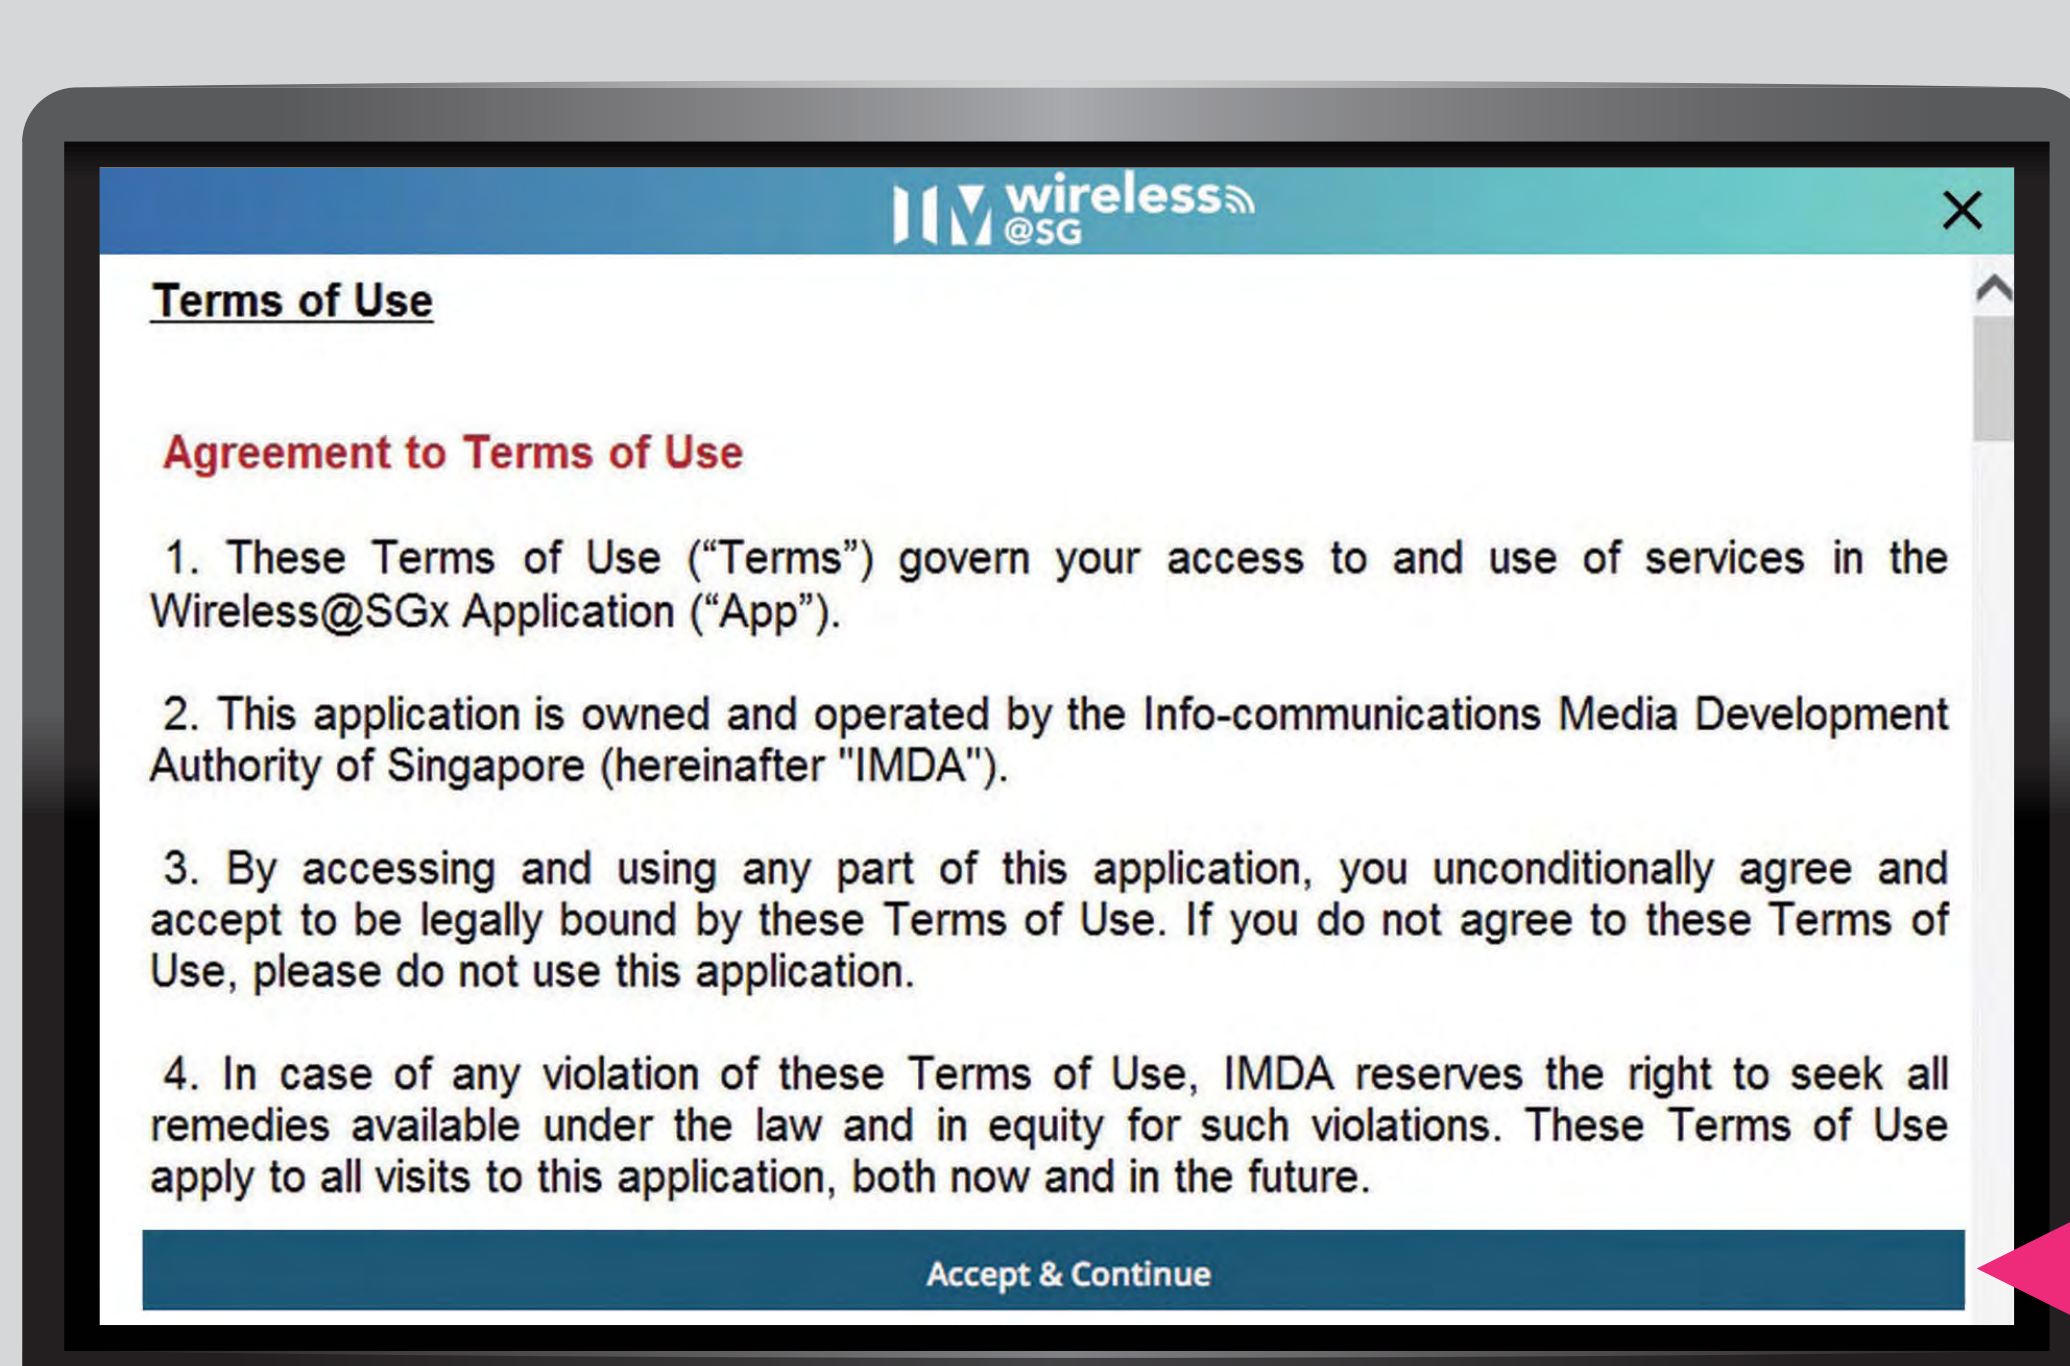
wireless @SG

Terms of Use

Agreement to Terms of Use

1. These Terms of Use ("Terms") govern your access to and use of services in the Wireless@SGx Application ("App").

2. This application is owned and operated by the Info-communications Media Development Authority of Singapore (hereinafter "IMDA").

3. By accessing and using any part of this application, you unconditionally agree and accept to be legally bound by these Terms of Use. If you do not agree to these Terms of Use, please do not use this application.

4. In case of any violation of these Terms of Use, IMDA reserves the right to seek all remedies available under the law and in equity for such violations. These Terms of Use apply to all visits to this application, both now and in the future.

Accept & Continue